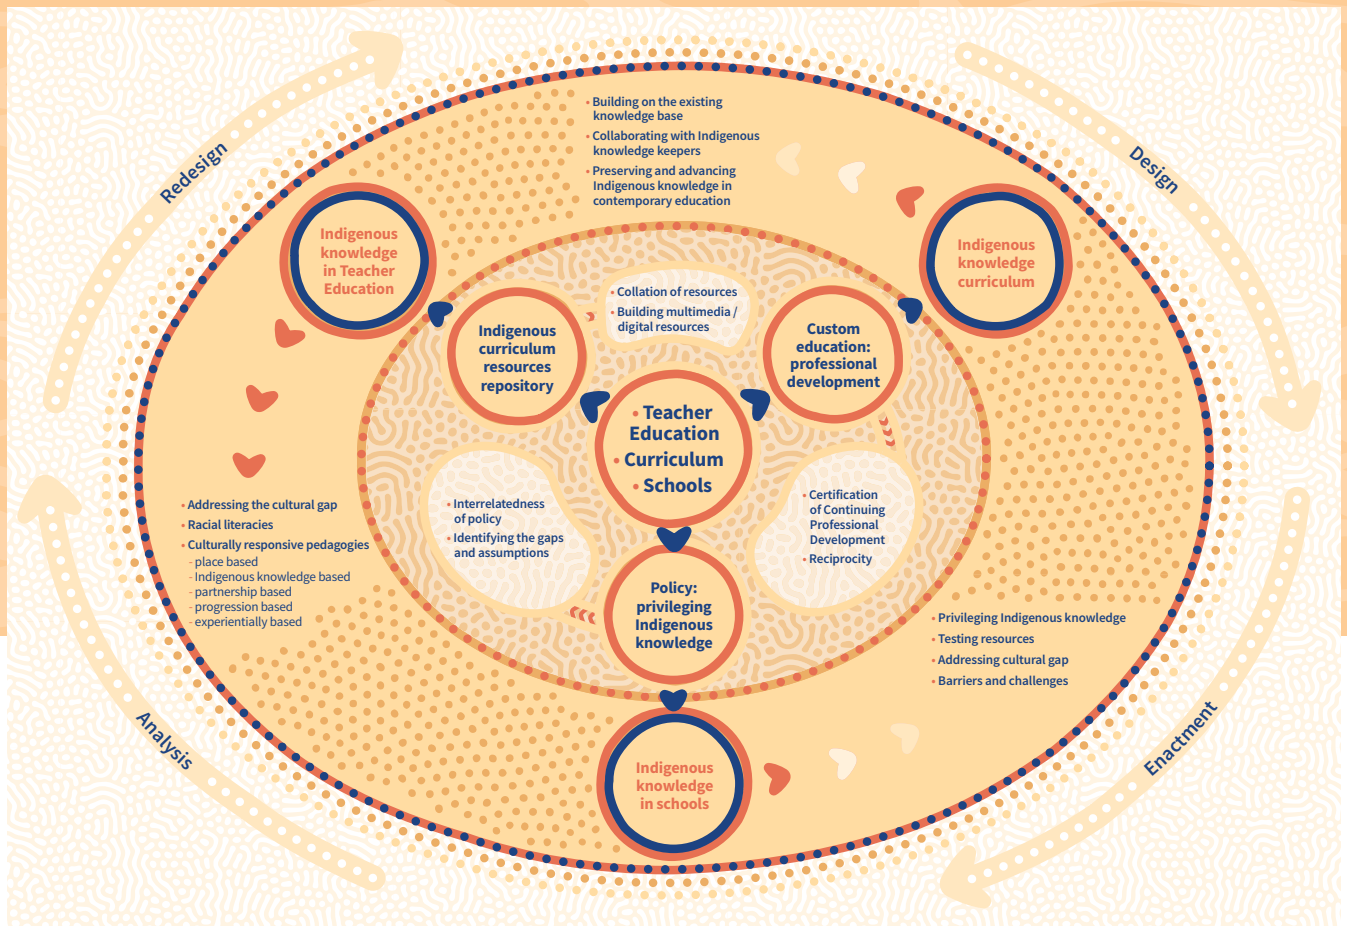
Redesign

Design

• Building on the existing knowledge base
• Collaborating with Indigenous knowledge keepers
• Preserving and advancing Indigenous knowledge in contemporary education

Indigenous knowledge in Teacher Education

Indigenous knowledge curriculum

Indigenous curriculum resources repository

• Collation of resources
• Building multimedia / digital resources

Custom education: professional development

• Teacher Education
• Curriculum
• Schools

• Interrelatedness of policy
• Identifying the gaps and assumptions

• Certification of Continuing Professional Development
• Reciprocity

Policy: privileging Indigenous knowledge

• Addressing the cultural gap
• Racial literacies
• Culturally responsive pedagogies
- place based
- Indigenous knowledge based
- partnership based
- progression based
- experientially based

• Privileging Indigenous knowledge
• Testing resources
• Addressing cultural gap
• Barriers and challenges

Indigenous knowledge in schools

Analysis

Enactment